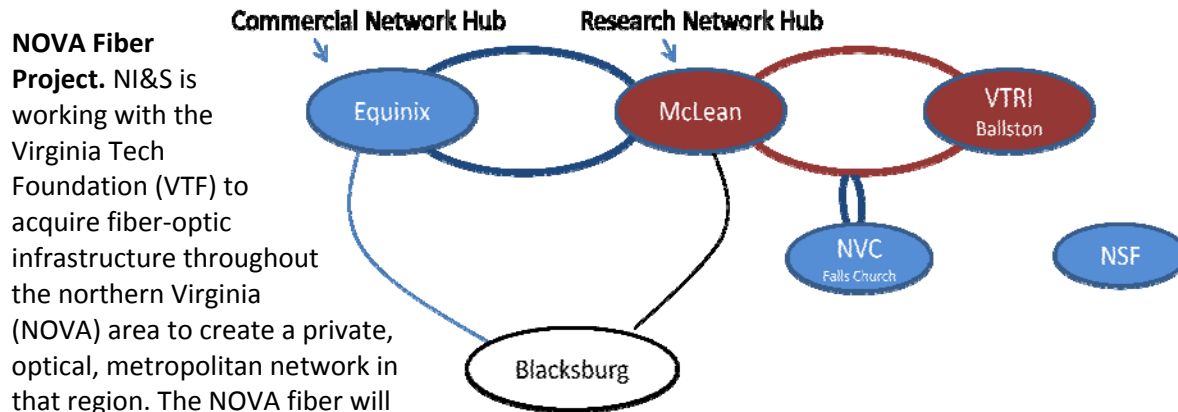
Commercial Network Hub

Research Network Hub

Equinix

McLean

VTRI
Ballston

NVC
Falls Church

NSF

Blacksburg

**NOVA Fiber Project.** NI&S is working with the Virginia Tech Foundation (VTF) to acquire fiber-optic infrastructure throughout the northern Virginia (NOVA) area to create a private, optical, metropolitan network in that region. The NOVA fiber will